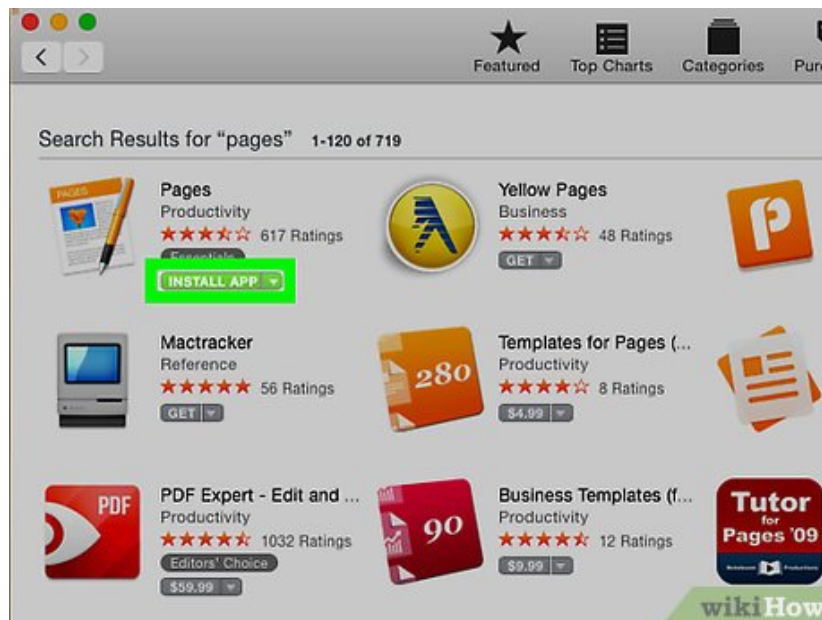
Featured Top Charts Categories Pur

Search Results for “pages” 1-120 of 719

PAGES

Pages
Productivity
★★★★☆ 617 Ratings
Essentials
INSTALL APP

Yellow Pages
Business
★★★★☆ 48 Ratings
GET

Mactracker
Reference
★★★★★ 56 Ratings
GET

280

Templates for Pages (...
Productivity
★★★★☆ 8 Ratings
$4.99

PDF

PDF Expert - Edit and ...
Productivity
★★★★★ 1032 Ratings
Editors' Choice
$59.99

90

Business Templates (f...
Productivity
★★★★★ 12 Ratings
$9.99

Tutor for Pages '09

wikiHow